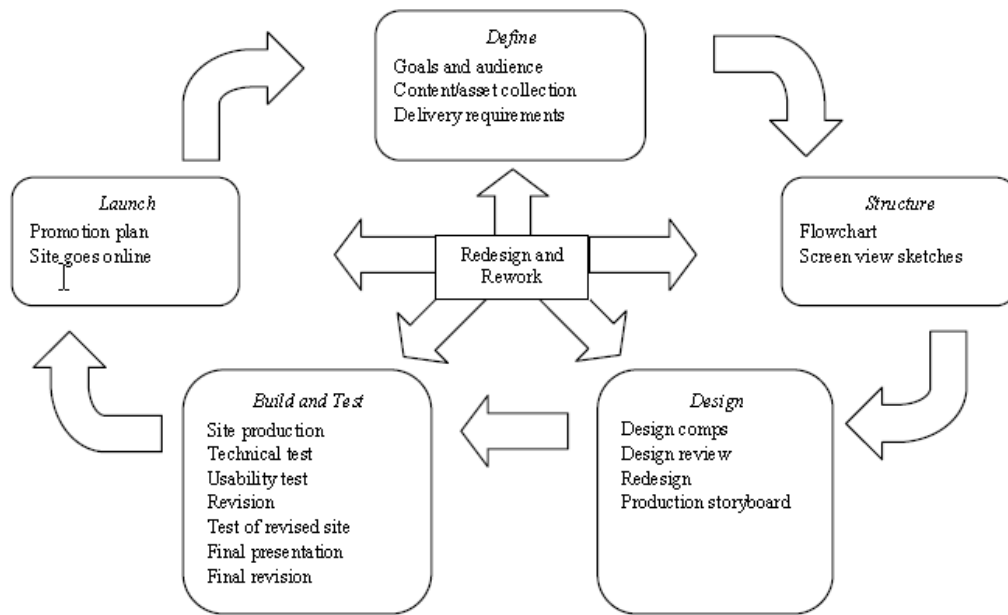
Define
Goals and audience
Content/asset collection
Delivery requirements

Structure
Flowchart
Screen view sketches

Design
Design comps
Design review
Redesign
Production storyboard

Build and Test
Site production
Technical test
Usability test
Revision
Test of revised site
Final presentation
Final revision

Launch
Promotion plan
Site goes online

Redesign and Rework